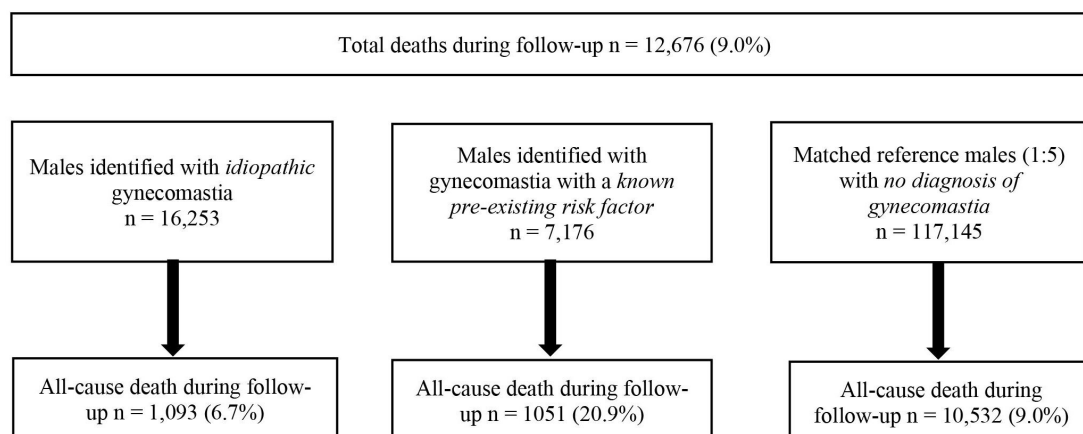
Total deaths during follow-up n = 12,676 (9.0%)

Males identified with *idiopathic* gynecomastia n = 16,253

Males identified with gynecomastia with a *known pre-existing risk factor* n = 7,176

Matched reference males (1:5) with *no diagnosis of gynecomastia* n = 117,145

All-cause death during follow-up n = 1,093 (6.7%)

All-cause death during follow-up n = 1051 (20.9%)

All-cause death during follow-up n = 10,532 (9.0%)